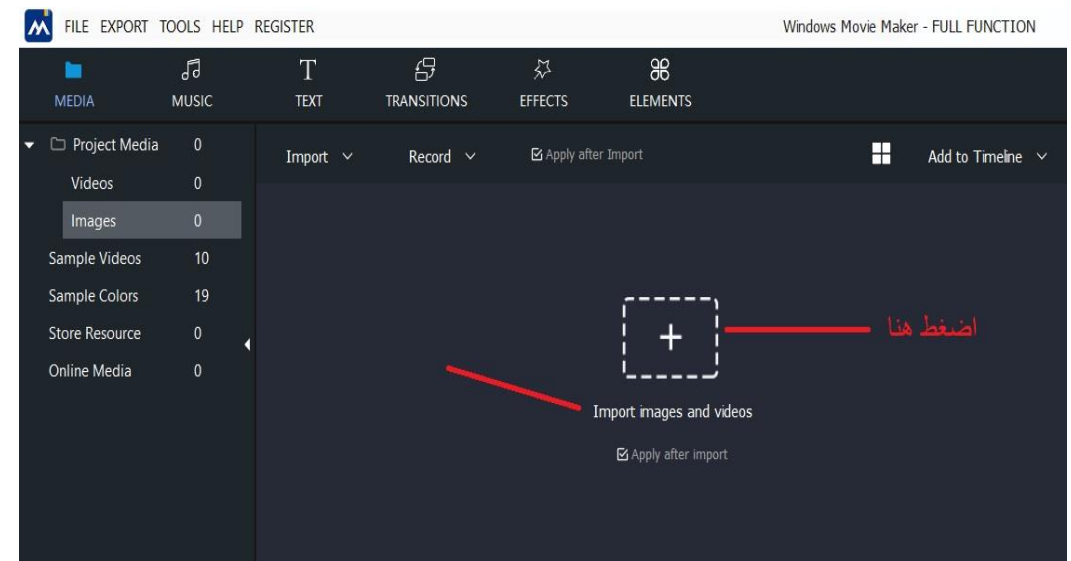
FILE EXPORT TOOLS HELP REGISTER

Windows Movie Maker - FULL FUNCTION

MEDIA
MUSIC
TEXT
TRANSITIONS
EFFECTS
ELEMENTS

Project Media 0
Videos 0
Images 0
Sample Videos 10
Sample Colors 19
Store Resource 0
Online Media 0

Import
Record
Apply after Import
Add to Timeline

+

اضغط هنا

Import images and videos

Apply after import